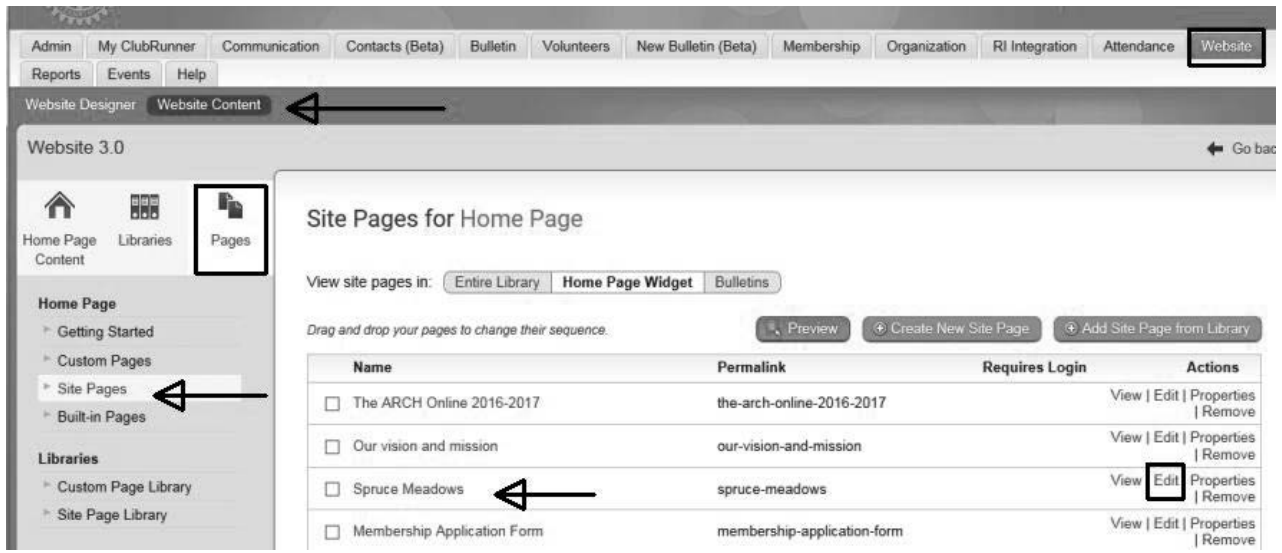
Admin | My ClubRunner | Communication | Contacts (Beta) | Bulletin | Volunteers | New Bulletin (Beta) | Membership | Organization | RI Integration | Attendance | Website
Reports | Events | Help

Website Designer | Website Content

Website 3.0

Go bac

Home Page Content | Libraries | Pages

Home Page
Getting Started
Custom Pages
Site Pages
Built-in Pages

Libraries
Custom Page Library
Site Page Library

Site Pages for Home Page

View site pages in: Entire Library | Home Page Widget | Bulletins

Drag and drop your pages to change their sequence.

Preview | Create New Site Page | Add Site Page from Library

| Name | Permalink | Requires Login | Actions |
|---|---|---|---|
| The ARCH Online 2016-2017 | the-arch-online-2016-2017 | | View \| Edit \| Properties \| Remove |
| Our vision and mission | our-vision-and-mission | | View \| Edit \| Properties \| Remove |
| Spruce Meadows | spruce-meadows | | View \| Edit \| Properties \| Remove |
| Membership Application Form | membership-application-form | | View \| Edit \| Properties \| Remove |